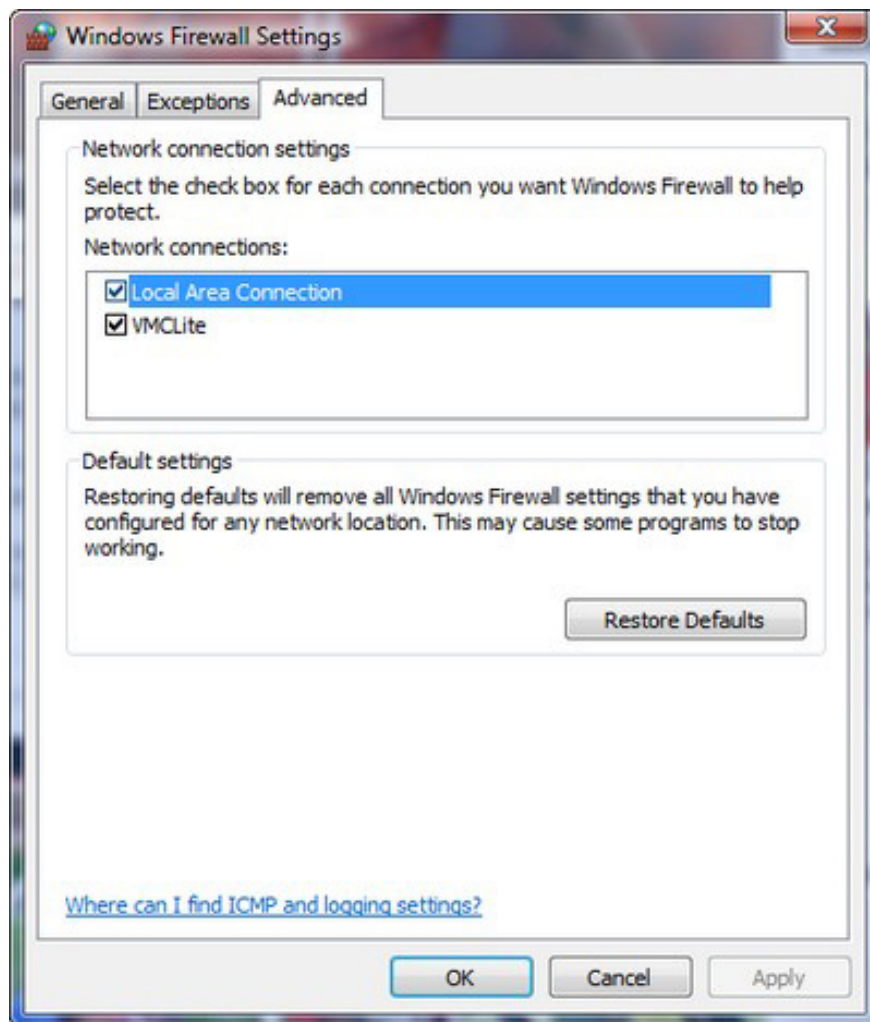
Windows Firewall Settings

General | Exceptions | Advanced

Network connection settings

Select the check box for each connection you want Windows Firewall to help protect.

Network connections:

☑ Local Area Connection
☑ VMCLite

Default settings

Restoring defaults will remove all Windows Firewall settings that you have configured for any network location. This may cause some programs to stop working.

Restore Defaults

Where can I find ICMP and logging settings?

OK | Cancel | Apply